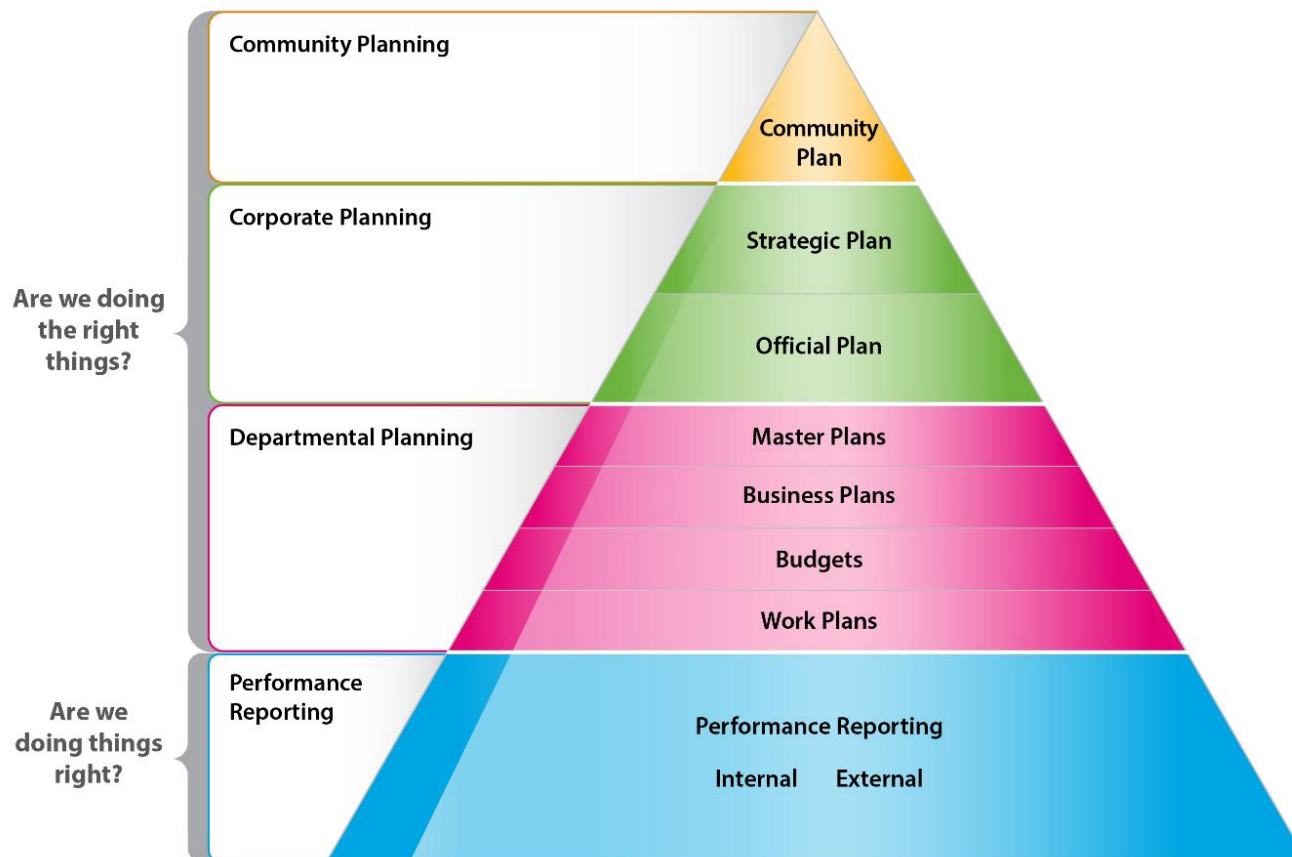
Are we doing the right things?

Are we doing things right?

Community Planning

Community Plan

Corporate Planning

Strategic Plan

Official Plan

Departmental Planning

Master Plans

Business Plans

Budgets

Work Plans

Performance Reporting

Performance Reporting

Internal External